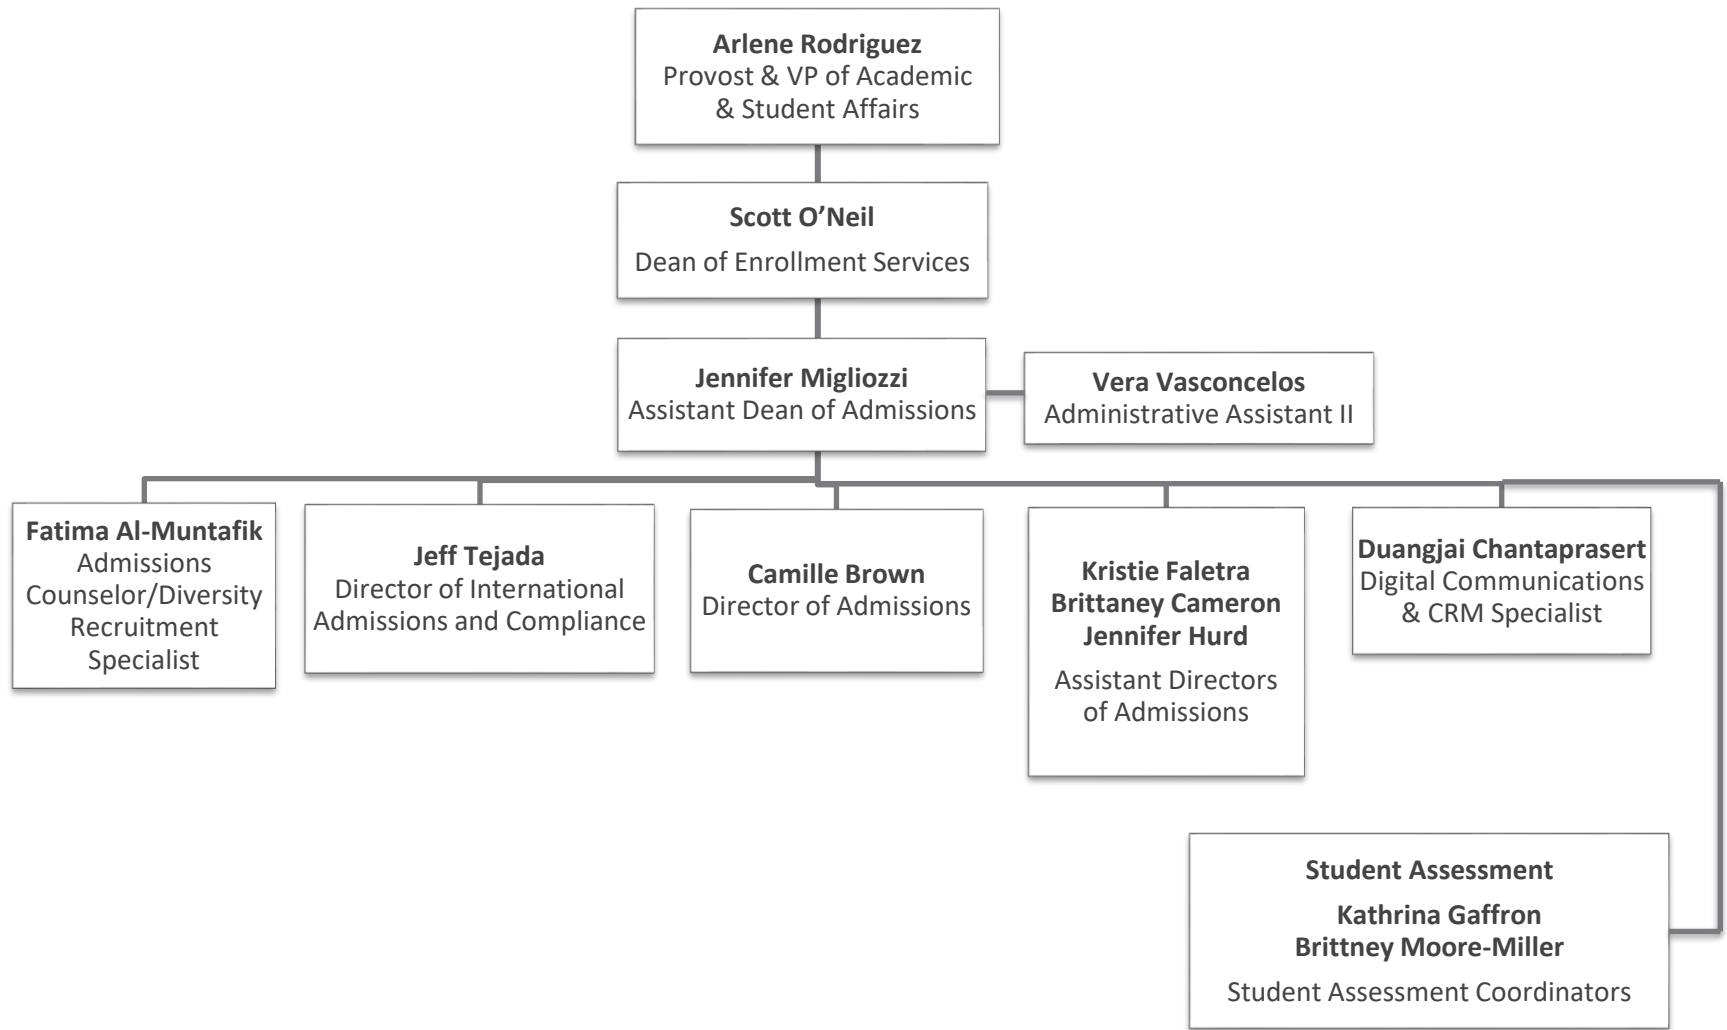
**Arlene Rodriguez**
Provost & VP of Academic & Student Affairs

**Scott O’Neil**
Dean of Enrollment Services

**Jennifer Migliozzi**
Assistant Dean of Admissions

**Vera Vasconcelos**
Administrative Assistant II

**Fatima Al-Muntafik**
Admissions Counselor/Diversity Recruitment Specialist

**Jeff Tejada**
Director of International Admissions and Compliance

**Camille Brown**
Director of Admissions

**Kristie Faletra**
**Brittaney Cameron**
**Jennifer Hurd**
Assistant Directors of Admissions

**Duangjai Chantaprasert**
Digital Communications & CRM Specialist

**Student Assessment**
**Kathrina Gaffron**
**Brittney Moore-Miller**
Student Assessment Coordinators